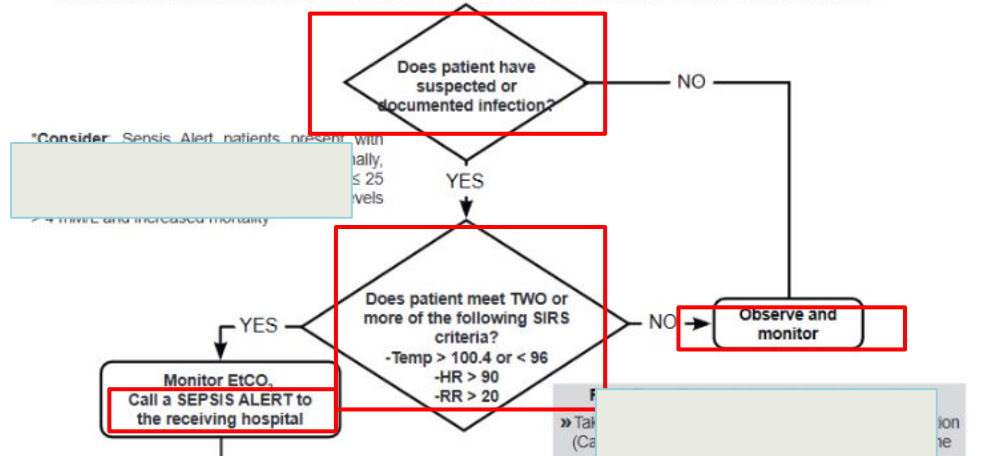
Does patient have suspected or documented infection?

NO

*Consider: Sepsis Alert patients present with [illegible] ≤ 25 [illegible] levels > 4 mM/L and increased mortality

YES

Does patient meet TWO or more of the following SIRS criteria?
-Temp > 100.4 or < 96
-HR > 90
-RR > 20

YES

NO

Observe and monitor

Monitor EtCO$_2$
Call a SEPSIS ALERT to the receiving hospital

F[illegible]
» Tak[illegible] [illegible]tion
(Ca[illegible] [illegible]he